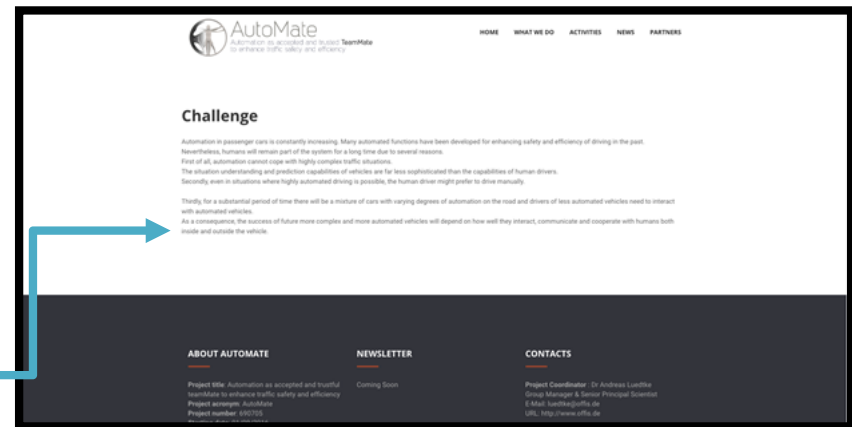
AutoMate
Automation as accepted and trusted TeamMate to enhance traffic safety and efficiency

HOME WHAT WE DO ACTIVITIES NEWS PARTNERS

Challenge

Automation in passenger cars is constantly increasing. Many automated functions have been developed for enhancing safety and efficiency of driving in the past.
Nevertheless, humans will remain part of the system for a long time due to several reasons.
First of all, automation cannot cope with highly complex traffic situations.
The situation understanding and prediction capabilities of vehicles are far less sophisticated than the capabilities of human drivers.
Secondly, even in situations where highly automated driving is possible, the human driver might prefer to drive manually.

Thirdly, for a substantial period of time there will be a mixture of cars with varying degrees of automation on the road and drivers of less automated vehicles need to interact with automated vehicles.
As a consequence, the success of future more complex and more automated vehicles will depend on how well they interact, communicate and cooperate with humans both inside and outside the vehicle.

ABOUT AUTOMATE

Project title: Automation as accepted and trustful teamMate to enhance traffic safety and efficiency
Project acronym: AutoMate
Project number: 690705
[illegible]

NEWSLETTER

Coming Soon

CONTACTS

Project Coordinator : Dr Andreas Luedtke
Group Manager & Senior Principal Scientist
E-Mail: luedtke@offis.de
URL: http://www.offis.de